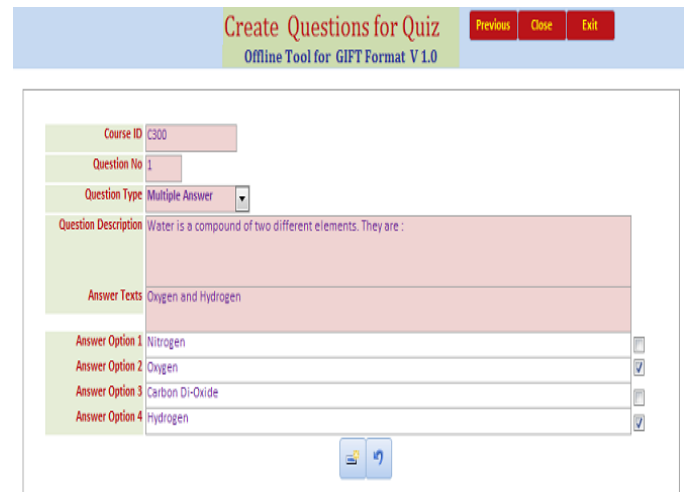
Create Questions for Quiz

Offline Tool for GIFT Format V 1.0

Previous Close Exit

| | |
|---|---|
| Course ID | C300 |
| Question No | 1 |
| Question Type | Multiple Answer |
| Question Description | Water is a compound of two different elements. They are : |
| Answer Texts | Oxygen and Hydrogen |
| Answer Option 1 | Nitrogen |
| Answer Option 2 | Oxygen |
| Answer Option 3 | Carbon Di-Oxide |
| Answer Option 4 | Hydrogen |